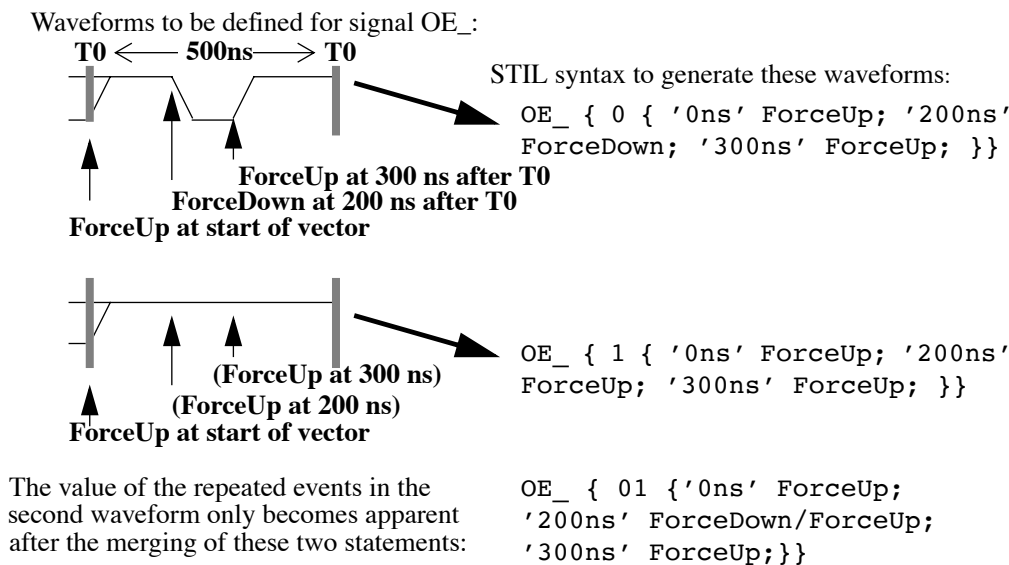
Waveforms to be defined for signal OE_:

T0 ⟵ 500ns ⟶ T0

STIL syntax to generate these waveforms:

OE_ { 0 { '0ns' ForceUp; '200ns' ForceDown; '300ns' ForceUp; }}

ForceUp at 300 ns after T0
ForceDown at 200 ns after T0
ForceUp at start of vector

OE_ { 1 { '0ns' ForceUp; '200ns' ForceUp; '300ns' ForceUp; }}

(ForceUp at 300 ns)
(ForceUp at 200 ns)
ForceUp at start of vector

The value of the repeated events in the second waveform only becomes apparent after the merging of these two statements:

OE_ { 01 {'0ns' ForceUp; '200ns' ForceDown/ForceUp; '300ns' ForceUp;}}